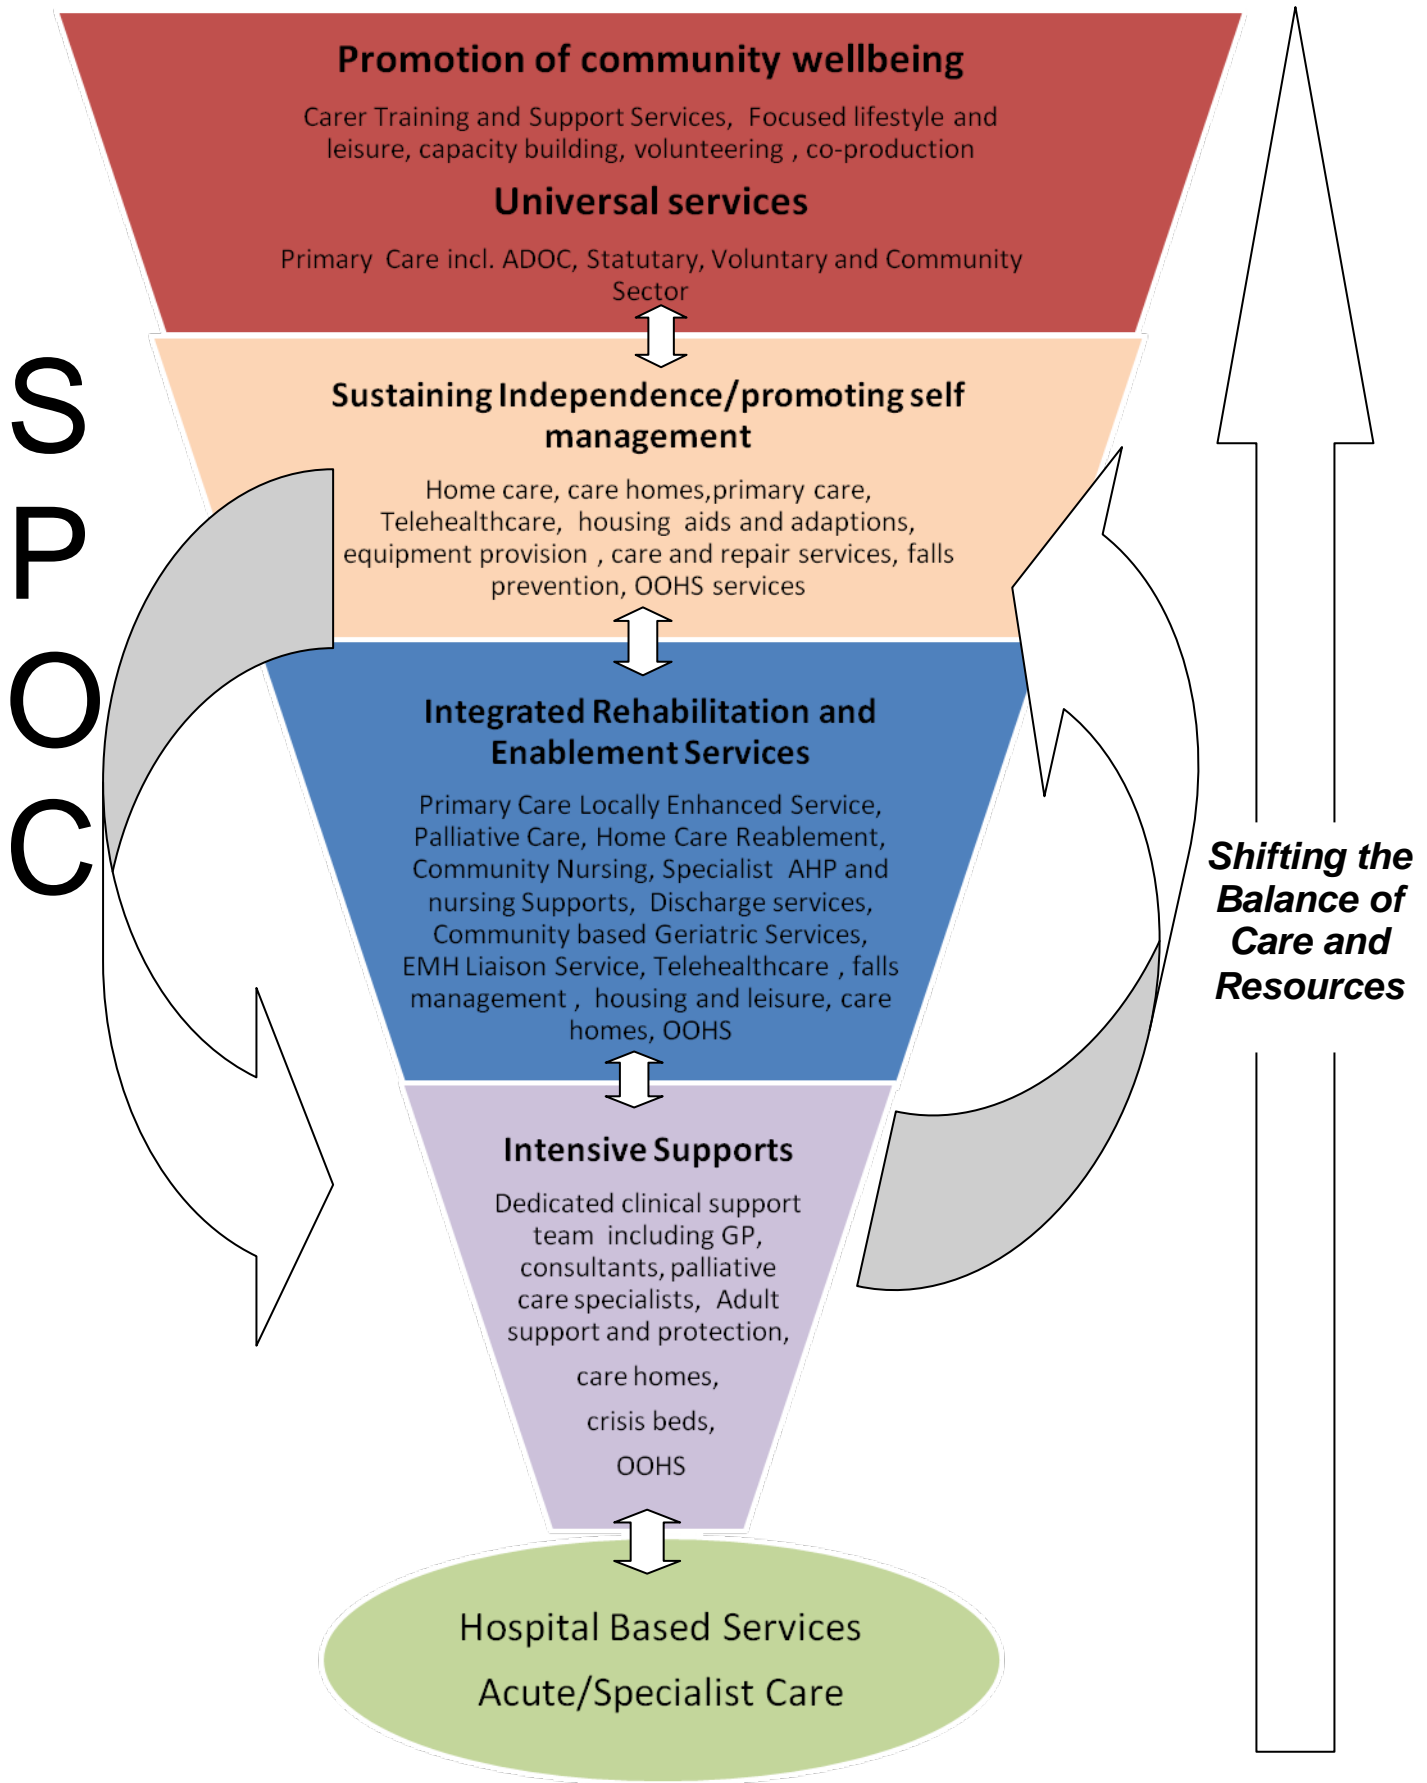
Promotion of community wellbeing

Carer Training and Support Services, Focused lifestyle and leisure, capacity building, volunteering , co-production

Universal services

Primary Care incl. ADOC, Statutary, Voluntary and Community Sector

S
P
O
C

Sustaining Independence/promoting self management

Home care, care homes,primary care, Telehealthcare, housing aids and adaptions, equipment provision , care and repair services, falls prevention, OOHS services

Integrated Rehabilitation and Enablement Services

Primary Care Locally Enhanced Service, Palliative Care, Home Care Reablement, Community Nursing, Specialist AHP and nursing Supports, Discharge services, Community based Geriatric Services, EMH Liaison Service, Telehealthcare , falls management , housing and leisure, care homes, OOHS

Shifting the Balance of Care and Resources

Intensive Supports

Dedicated clinical support team including GP, consultants, palliative care specialists, Adult support and protection,

care homes,

crisis beds,

OOHS

Hospital Based Services

Acute/Specialist Care